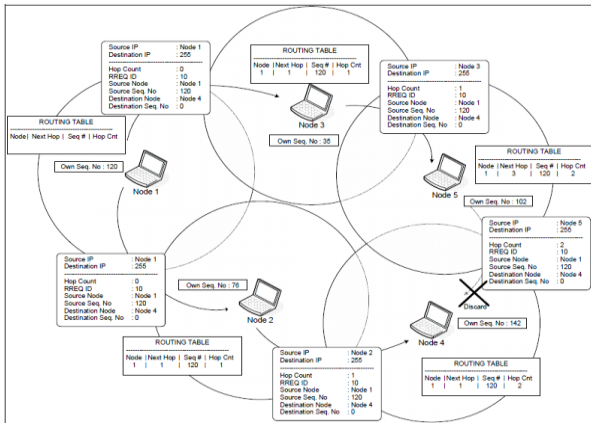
| Source IP | : Node 1 |
|---|---|
| Destination IP | : 255 |
| Hop Count | : 0 |
| RREQ ID | : 10 |
| Source Node | : Node 1 |
| Source Seq. No | : 120 |
| Destination Node | : Node 4 |
| Destination Seq. No | : 0 |

ROUTING TABLE

| Node | Next Hop | Seq # | Hop Cnt |
|---|---|---|---|
| 1 | 1 | 120 | 1 |

Node 3

Own Seq. No : 35

| Source IP | : Node 3 |
|---|---|
| Destination IP | : 255 |
| Hop Count | : 1 |
| RREQ ID | : 10 |
| Source Node | : Node 1 |
| Source Seq. No | : 120 |
| Destination Node | : Node 4 |
| Destination Seq. No | : 0 |

ROUTING TABLE

| Node | Next Hop | Seq # | Hop Cnt |
|---|---|---|---|

Own Seq. No : 120

Node 1

ROUTING TABLE

| Node | Next Hop | Seq # | Hop Cnt |
|---|---|---|---|
| 1 | 3 | 120 | 2 |

Node 5

Own Seq. No : 102

| Source IP | : Node 5 |
|---|---|
| Destination IP | : 255 |
| Hop Count | : 2 |
| RREQ ID | : 10 |
| Source Node | : Node 1 |
| Source Seq. No | : 120 |
| Destination Node | : Node 4 |
| Destination Seq. No | : 0 |

| Source IP | : Node 1 |
|---|---|
| Destination IP | : 255 |
| Hop Count | : 0 |
| RREQ ID | : 10 |
| Source Node | : Node 1 |
| Source Seq. No | : 120 |
| Destination Node | : Node 4 |
| Destination Seq. No. | : 0 |

Own Seq. No : 76

Node 2

Discard

Own Seq. No : 142

Node 4

ROUTING TABLE

| Node | Next Hop | Seq # | Hop Cnt |
|---|---|---|---|
| 1 | 1 | 120 | 1 |

| Source IP | : Node 2 |
|---|---|
| Destination IP | : 255 |
| Hop Count | : 1 |
| RREQ ID | : 10 |
| Source Node | : Node 1 |
| Source Seq. No | : 120 |
| Destination Node | : Node 4 |
| Destination Seq. No | : 0 |

ROUTING TABLE

| Node | Next Hop | Seq # | Hop Cnt |
|---|---|---|---|
| 1 | 1 | 120 | 2 |